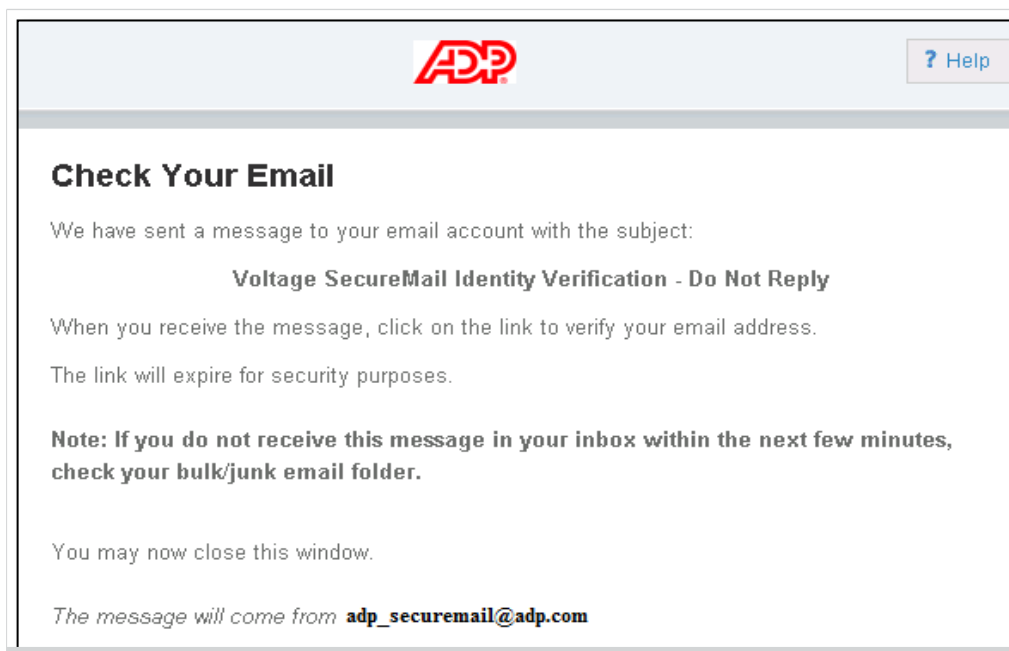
ADP

? Help

Check Your Email

We have sent a message to your email account with the subject:

Voltage SecureMail Identity Verification - Do Not Reply

When you receive the message, click on the link to verify your email address.

The link will expire for security purposes.

Note: If you do not receive this message in your inbox within the next few minutes, check your bulk/junk email folder.

You may now close this window.

The message will come from adp_securemail@adp.com